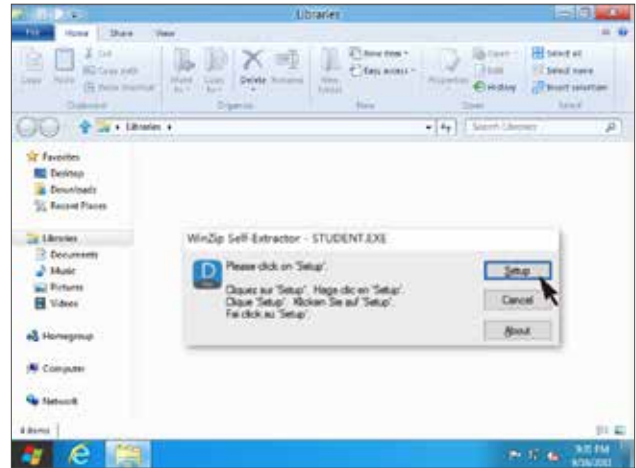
Libraries

File Home Share View

Copy Paste Cut Copy path Paste shortcut Clipboard Move to Copy to Delete Rename Organize New folder New item Easy access New Properties Open Edit History Open Select all Select none Invert selection Select

Libraries

Search Libraries

Favorites
Desktop
Downloads
Recent Places

Libraries
Documents
Music
Pictures
Videos

Homegroup

Computer

Network

4 items

WinZip Self-Extractor - STUDENT.EXE

Please click on 'Setup'.

Cliquez sur 'Setup'. Haga clic en 'Setup'. Clique 'Setup'. Klicken Sie auf 'Setup'. Fai click su 'Setup'.

Setup

Cancel

About

9:35 PM
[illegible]